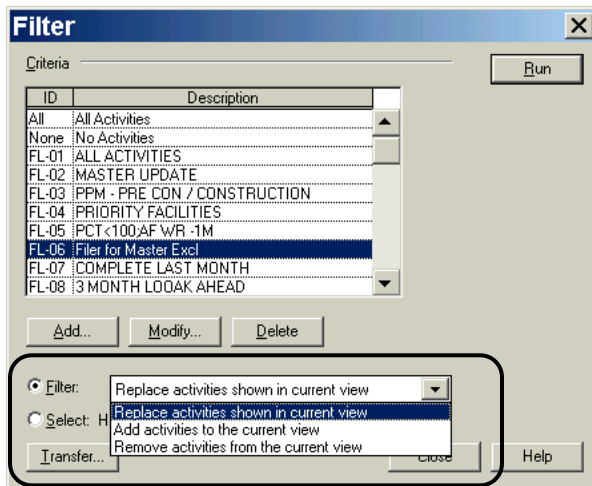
Filter

Criteria

Run

| ID | Description |
|---|---|
| All | All Activities |
| None | No Activities |
| FL-01 | ALL ACTIVITIES |
| FL-02 | MASTER UPDATE |
| FL-03 | PPM - PRE CON / CONSTRUCTION |
| FL-04 | PRIORITY FACILITIES |
| FL-05 | PCT<100;AF WR -1M |
| FL-06 | Filer for Master Excl |
| FL-07 | COMPLETE LAST MONTH |
| FL-08 | 3 MONTH LOOAK AHEAD |

Add... Modify... Delete

Filter: Replace activities shown in current view

Select: H

Replace activities shown in current view
Add activities to the current view
Remove activities from the current view

Transfer... Close Help